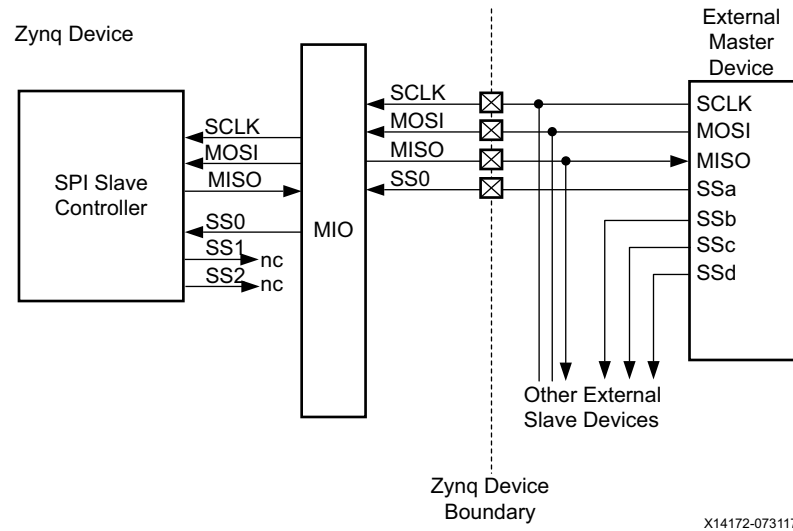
Zynq Device

External Master Device

SPI Slave Controller

SCLK
MOSI
MISO
SS0
SS1
nc
SS2
nc

MIO

SCLK
MOSI
MISO
SS0

SCLK
MOSI
MISO
SSa
SSb
SSc
SSd

Other External Slave Devices

Zynq Device Boundary

X14172-07311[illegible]